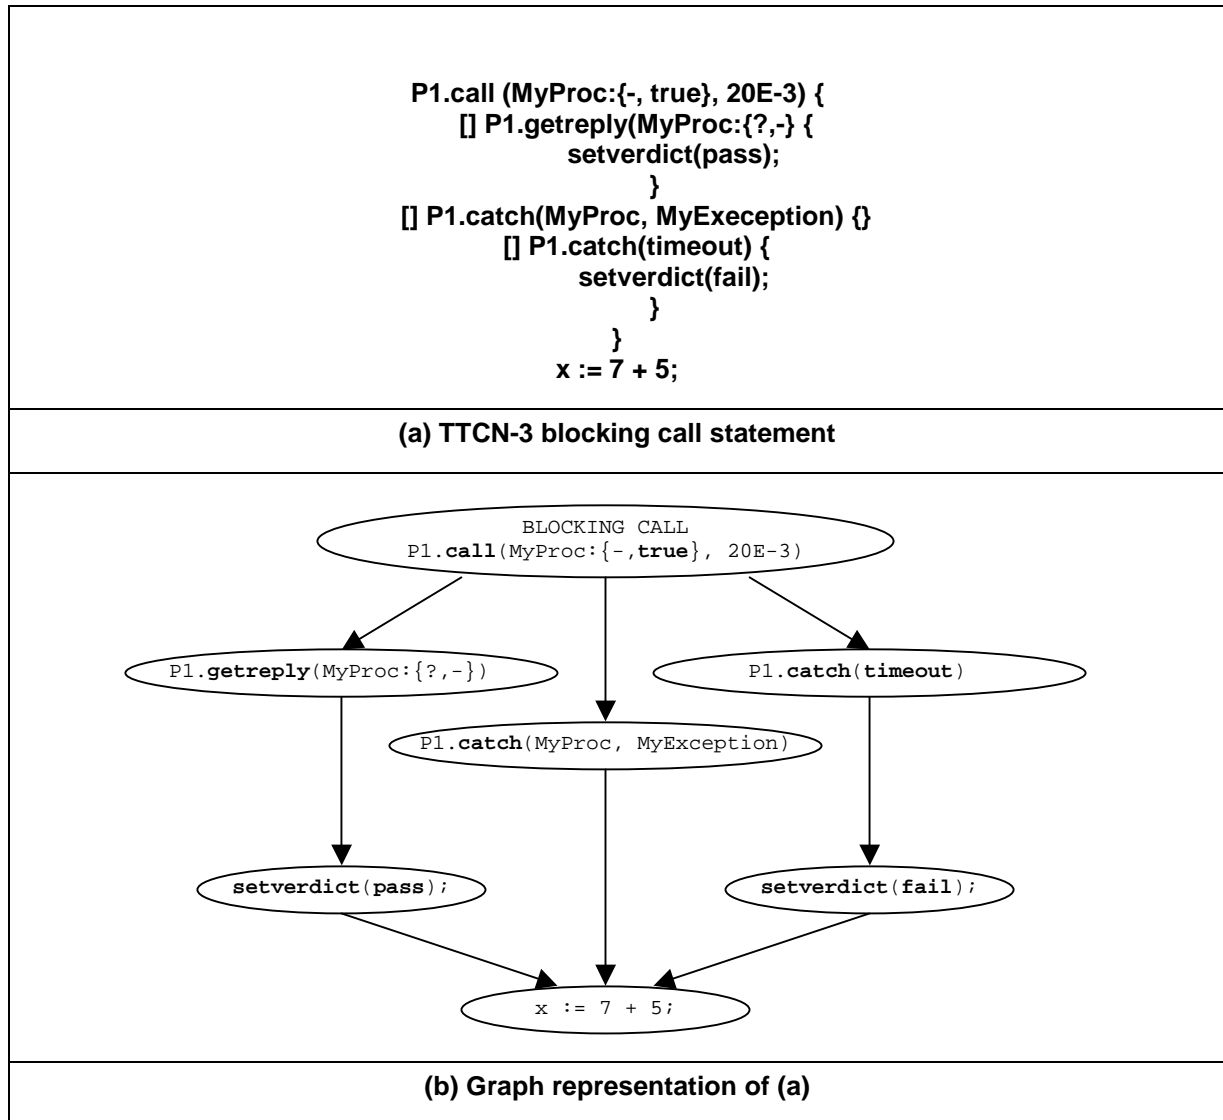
P1.call (MyProc:{-, true}, 20E-3) {
[] P1.getreply(MyProc:{?,-} {
setverdict(pass);
}
[] P1.catch(MyProc, MyExeception) {}
[] P1.catch(timeout) {
setverdict(fail);
}
}
x := 7 + 5;

(a) TTCN-3 blocking call statement

BLOCKING CALL
P1.call(MyProc:{-,true}, 20E-3)

P1.getreply(MyProc:{?,-})

P1.catch(timeout)

P1.catch(MyProc, MyException)

setverdict(pass);

setverdict(fail);

x := 7 + 5;

(b) Graph representation of (a)